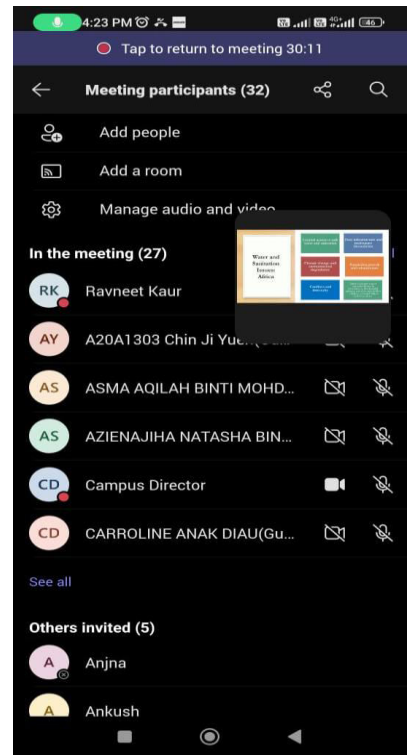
4:23 PM

Tap to return to meeting 30:11

Meeting participants (32)

Add people

Add a room

Manage audio and video

In the meeting (27)

RK Ravneet Kaur

AY A20A1303 Chin Ji Yue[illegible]

AS ASMA AQILAH BINTI MOHD...

AS AZIENAJIHA NATASHA BIN...

CD Campus Director

CD CARROLINE ANAK DIAU(Gu...

See all

Others invited (5)

A Anjna

A Ankush

Water and Sanitation Issues Africa